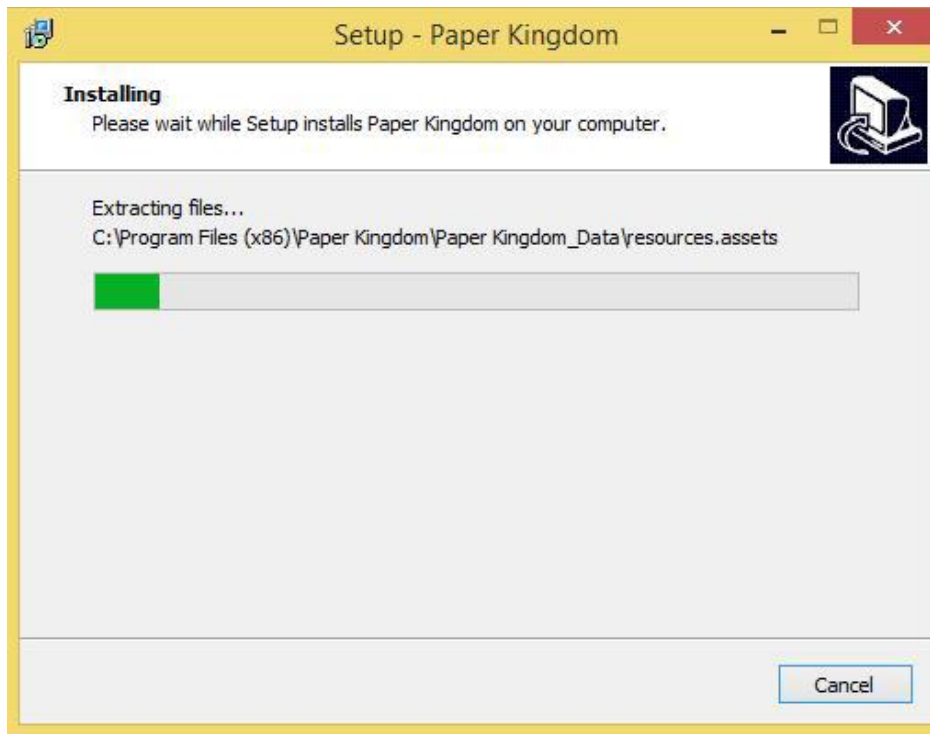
Setup - Paper Kingdom

Installing
Please wait while Setup installs Paper Kingdom on your computer.

Extracting files...
C:\Program Files (x86)\Paper Kingdom\Paper Kingdom_Data\resources.assets

Cancel